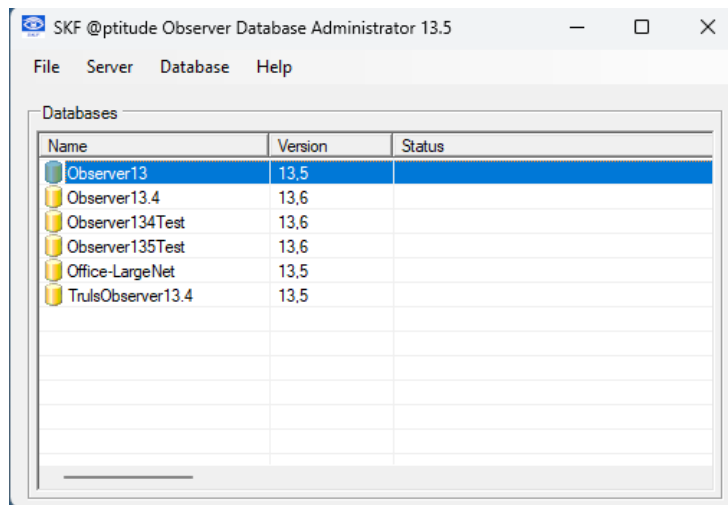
SKF @ptitude Observer Database Administrator 13.5

File Server Database Help

Databases

| Name | Version | Status |
|---|---|---|
| Observer13 | 13,5 | |
| Observer13.4 | 13,6 | |
| Observer134Test | 13,6 | |
| Observer135Test | 13,6 | |
| Office-LargeNet | 13,5 | |
| TrulsObserver13.4 | 13,5 | |